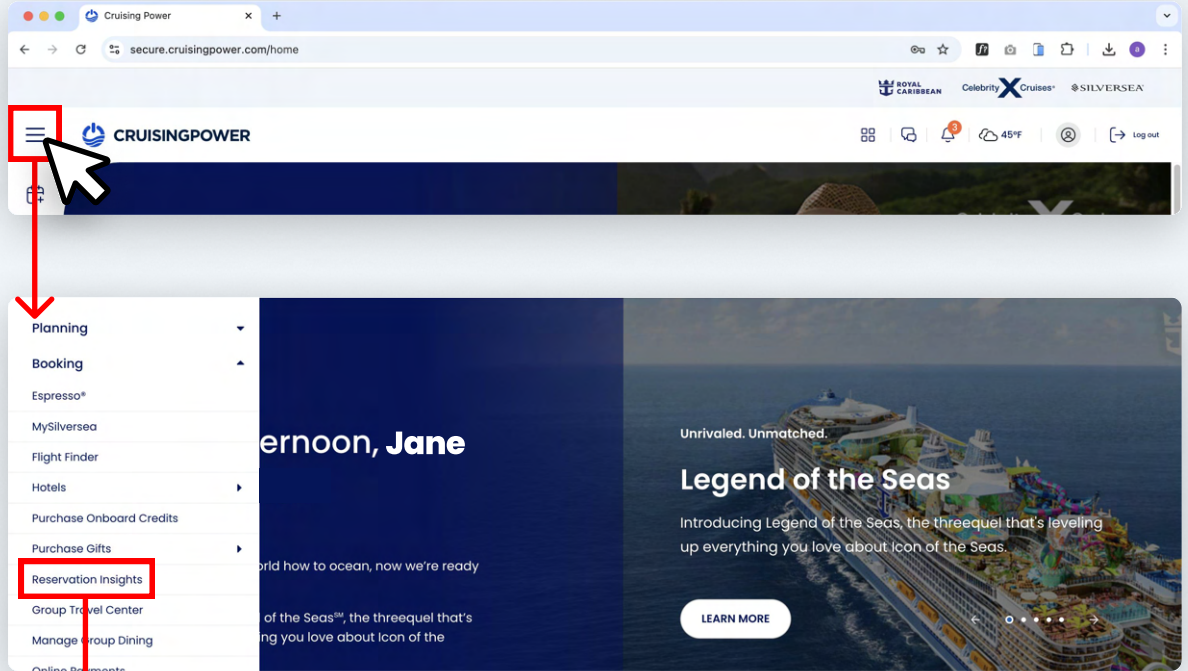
Cruising Power

secure.cruisingpower.com/home

ROYAL CARIBBEAN Celebrity Cruises SILVERSEA

CRUISINGPOWER

3

45°F

Log out

Planning

Booking

Espresso®

MySilversea

Flight Finder

Hotels

Purchase Onboard Credits

Purchase Gifts

Reservation Insights

Group Travel Center

Manage Group Dining

Online Payments

ernoon, Jane

orld how to ocean, now we're ready

of the Seas℠, the threequel that's

ing you love about Icon of the

Unrivaled. Unmatched.

Legend of the Seas

Introducing Legend of the Seas, the threequel that's leveling up everything you love about Icon of the Seas.

LEARN MORE